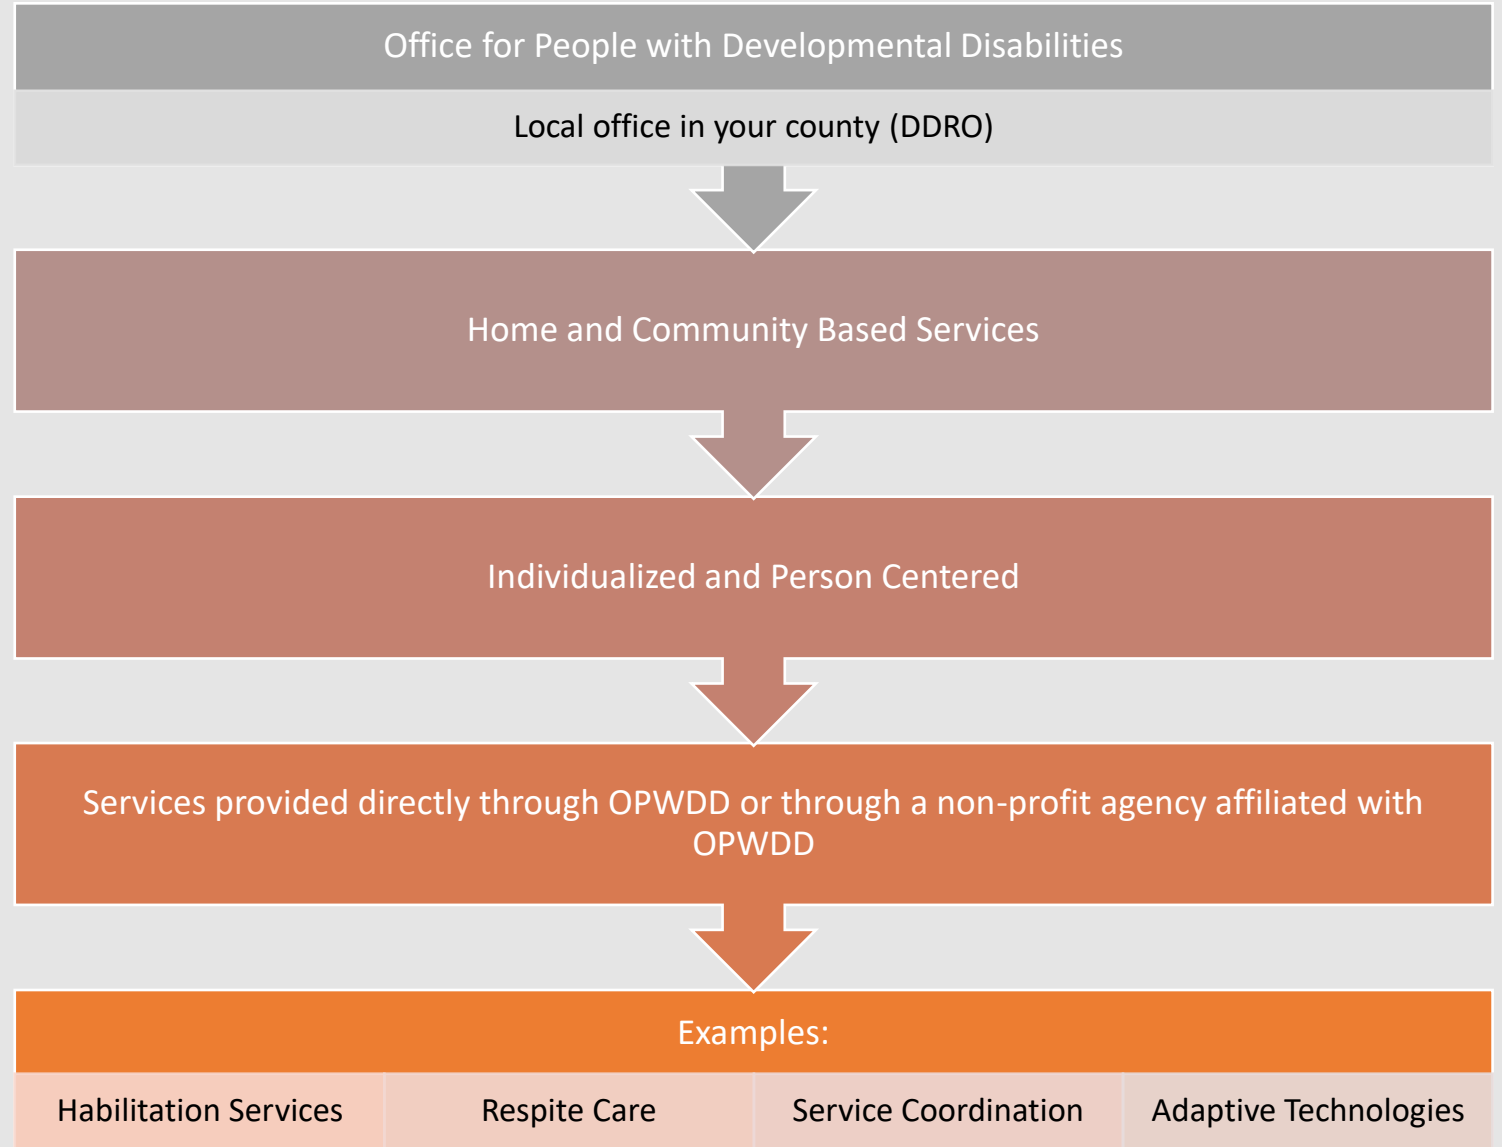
Office for People with Developmental Disabilities

Local office in your county (DDRO)

Home and Community Based Services

Individualized and Person Centered

Services provided directly through OPWDD or through a non-profit agency affiliated with OPWDD

Examples:

Habilitation Services

Respite Care

Service Coordination

Adaptive Technologies